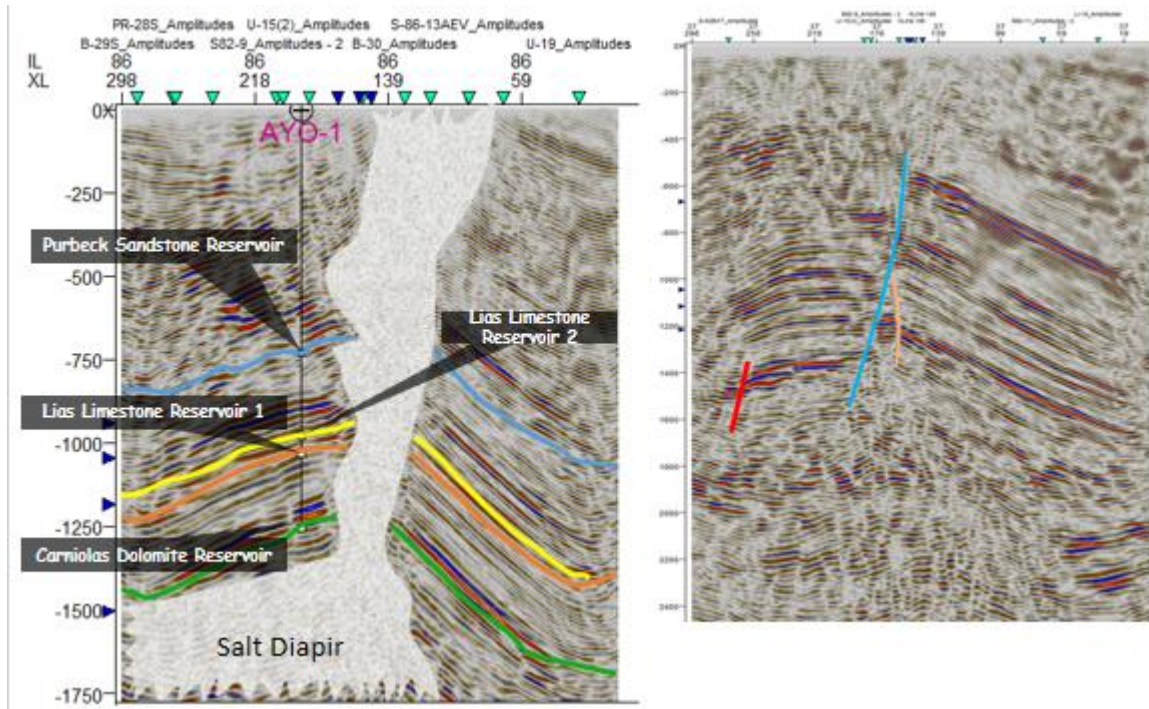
PR-28S_Amplitudes U-15(2)_Amplitudes S-86-13AEV_Amplitudes
B-29S_Amplitudes S82-9_Amplitudes - 2 B-30_Amplitudes U-19_Amplitudes
IL 86 86 86 86
XL 298 218 139 59
0X
AYO-1
-250
Purbeck Sandstone Reservoir
-500
Lias Limestone Reservoir 2
-750
Lias Limestone Reservoir 1
-1000
-1250
Carniolas Dolomite Reservoir
-1500
Salt Diapir
-1750

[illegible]
-200
-400
-600
-800
-1000
-1200
-1400
-1600
-1800
-2000
-2200
-2400